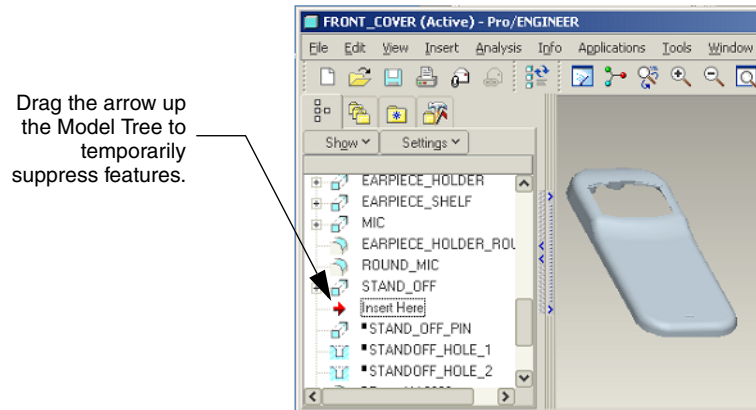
Drag the arrow up the Model Tree to temporarily suppress features.

FRONT_COVER (Active) - Pro/ENGINEER

File Edit View Insert Analysis Info Applications Tools Window

Show Settings

EARPIECE_HOLDER
EARPIECE_SHELF
MIC
EARPIECE_HOLDER_ROU
ROUND_MIC
STAND_OFF
Insert Here
STAND_OFF_PIN
STANDOFF_HOLE_1
STANDOFF_HOLE_2